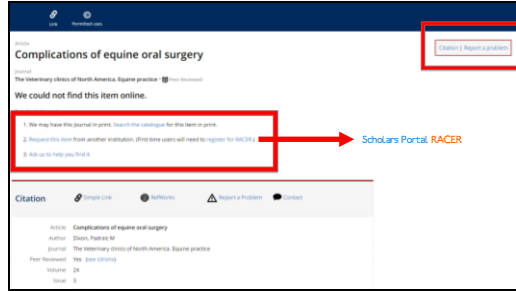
Link Permalinks

Article

Complications of equine oral surgery

Journal

The Veterinary clinics of North America. Equine practice | Peer Reviewed

We could not find this item online.

1. We may have this journal in print. Search the catalogue for this item in print.

2. Request this item from another institution. (First time users will need to register for RACER.)

3. Ask us to help you find it.

Citation | Report a problem

Scholars Portal RACER

Citation

Simple Link RefWorks Report a Problem Contact

| | |
|---|---|
| Article | Complications of equine oral surgery |
| Author | Dixon, Padraic M |
| Journal | The Veterinary clinics of North America. Equine practice |
| Peer Reviewed | Yes (see Ulrichs) |
| Volume | 24 |
| Issue | 3 |